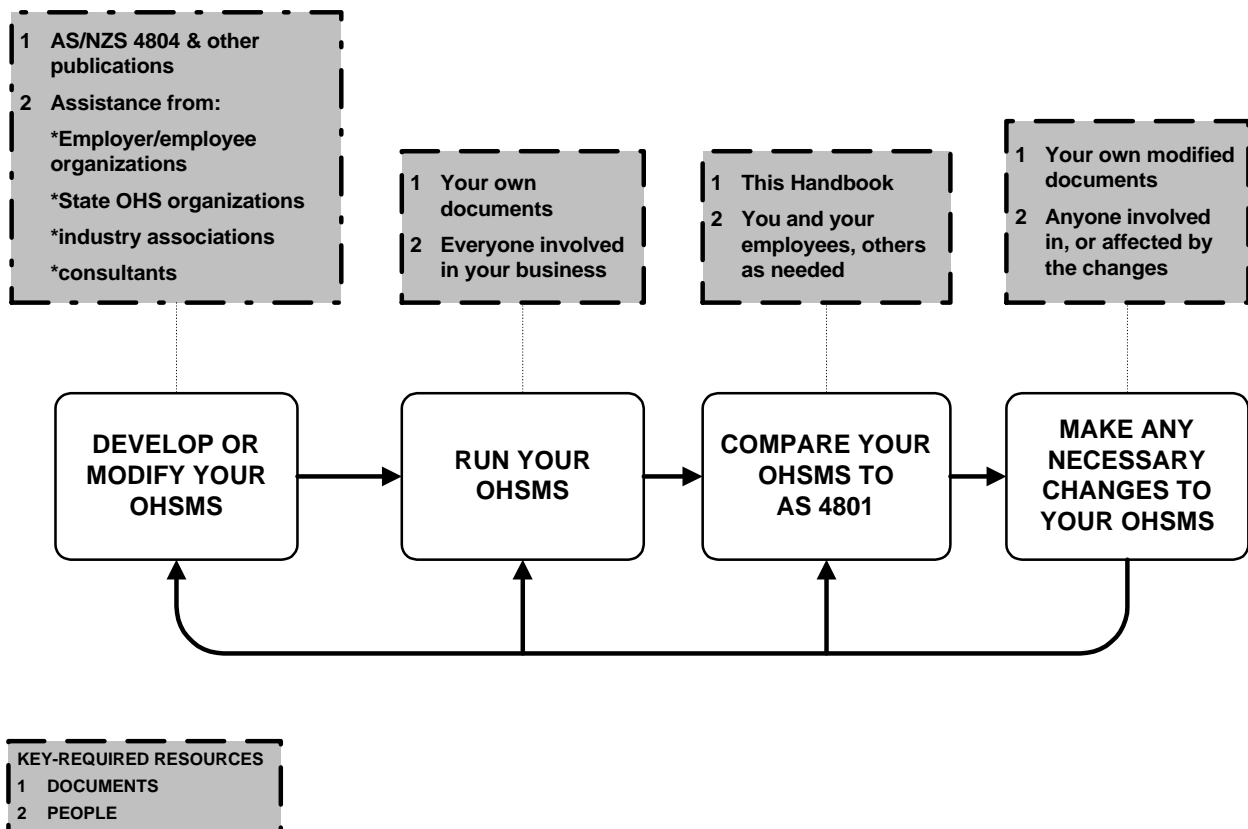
1 AS/NZS 4804 & other publications

2 Assistance from:

*Employer/employee organizations

*State OHS organizations

*industry associations

*consultants

1 Your own documents

2 Everyone involved in your business

1 This Handbook

2 You and your employees, others as needed

1 Your own modified documents

2 Anyone involved in, or affected by the changes

DEVELOP OR MODIFY YOUR OHSMS

RUN YOUR OHSMS

COMPARE YOUR OHSMS TO AS 4801

MAKE ANY NECESSARY CHANGES TO YOUR OHSMS

KEY-REQUIRED RESOURCES
1 DOCUMENTS
2 PEOPLE